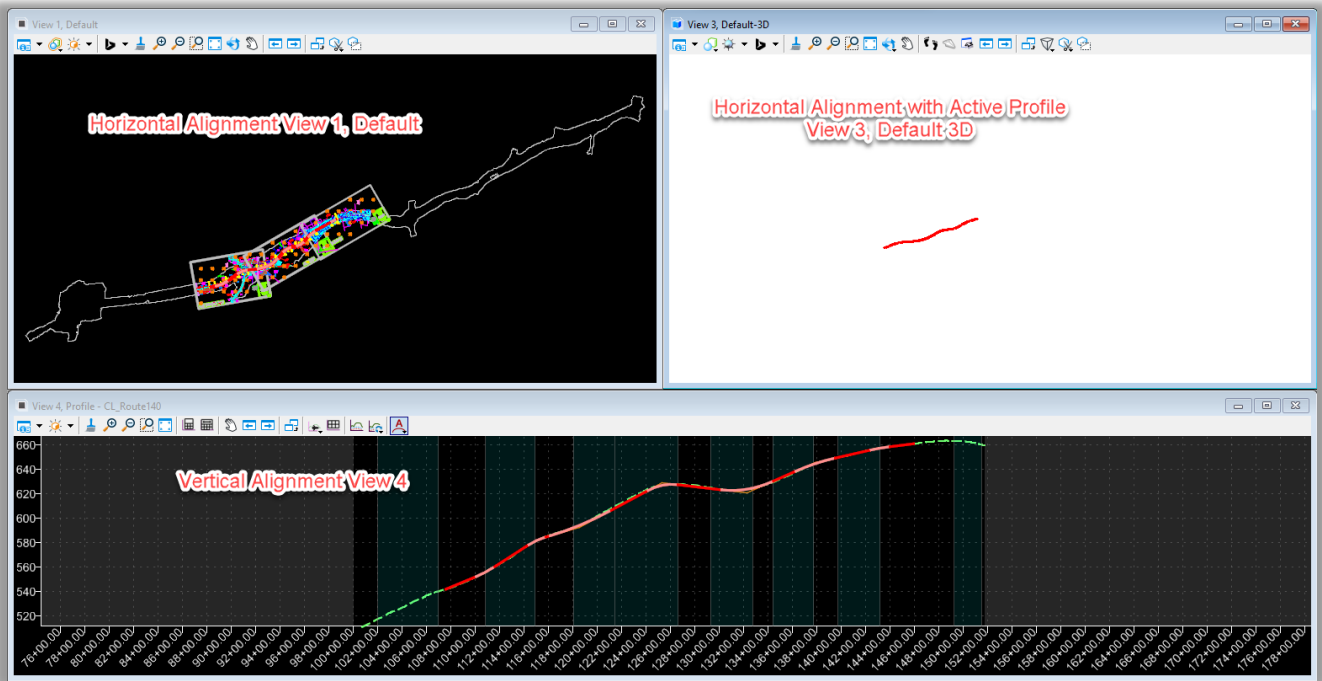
View 1, Default

Horizontal Alignment View 1, Default

View 3, Default-3D

Horizontal Alignment with Active Profile
View 3, Default 3D

View 4, Profile - CL_Route140

Vertical Alignment View 4

660
640
620
600
580
560
540
520

76+00.00
78+00.00
80+00.00
82+00.00
84+00.00
86+00.00
88+00.00
90+00.00
92+00.00
94+00.00
96+00.00
98+00.00
100+00.00
102+00.00
104+00.00
106+00.00
108+00.00
110+00.00
112+00.00
114+00.00
116+00.00
118+00.00
120+00.00
122+00.00
124+00.00
126+00.00
128+00.00
130+00.00
132+00.00
134+00.00
136+00.00
138+00.00
140+00.00
142+00.00
144+00.00
146+00.00
148+00.00
150+00.00
152+00.00
154+00.00
156+00.00
158+00.00
160+00.00
162+00.00
164+00.00
166+00.00
168+00.00
170+00.00
172+00.00
174+00.00
176+00.00
178+00.00